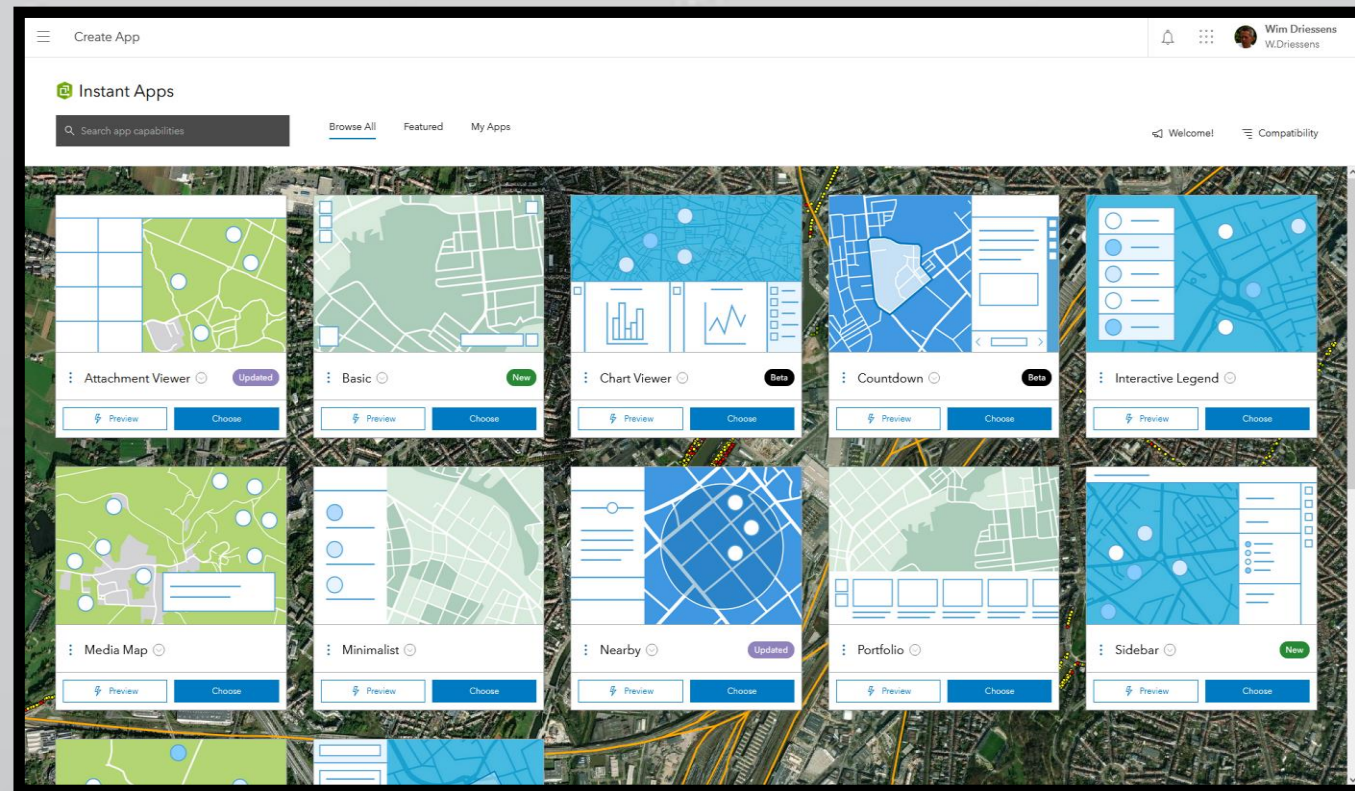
Create App

Wim Driessens
W.Driessens

Instant Apps

Search app capabilities

Browse All
Featured
My Apps

Welcome!
Compatibility

Attachment Viewer
Updated
Preview
Choose

Basic
New
Preview
Choose

Chart Viewer
Beta
Preview
Choose

Countdown
Beta
Preview
Choose

Interactive Legend
Preview
Choose

Media Map
Preview
Choose

Minimalist
Preview
Choose

Nearby
Updated
Preview
Choose

Portfolio
Preview
Choose

Sidebar
New
Preview
Choose